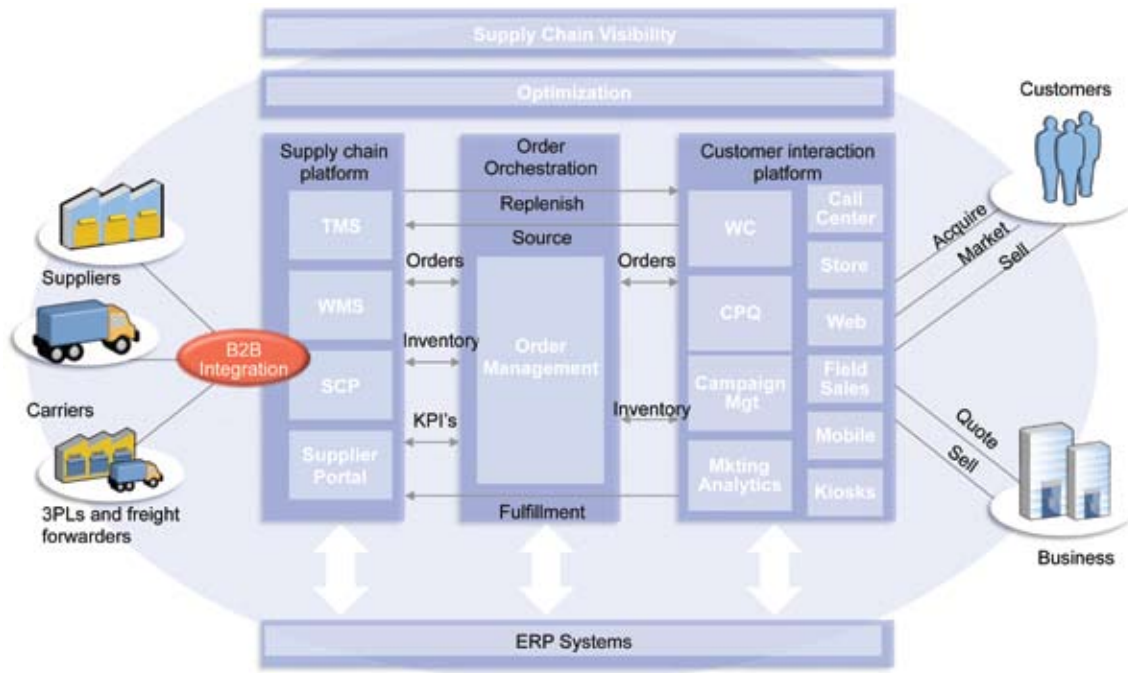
Supply Chain Visibility

Optimization

Supply chain platform

TMS

WMS

SCP

Supplier Portal

Order Orchestration

Replenish

Source

Orders

Inventory

KPI's

Order Management

Orders

Inventory

Fulfillment

Customer interaction platform

WC

CPQ

Campaign Mgt

Mkting Analytics

Call Center

Store

Web

Field Sales

Mobile

Kiosks

Customers

Acquire

Market

Sell

Quote

Sell

Business

Suppliers

B2B Integration

Carriers

3PLs and freight forwarders

ERP Systems